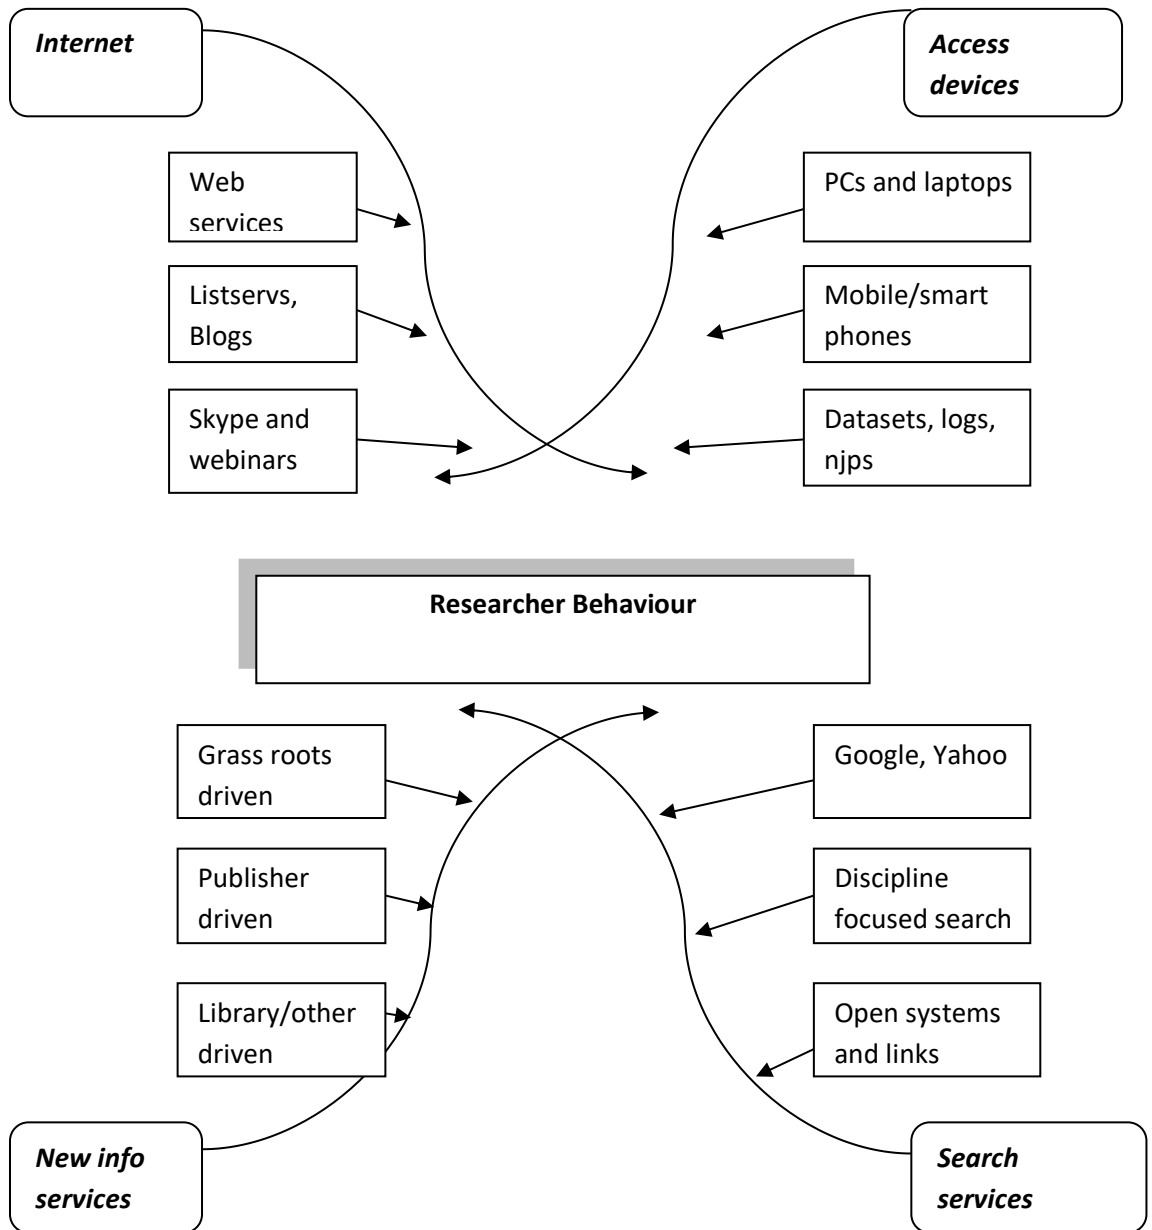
*Internet*

*Access devices*

Web services

PCs and laptops

Listservs, Blogs

Mobile/smart phones

Skype and webinars

Datasets, logs, njps

**Researcher Behaviour**

Grass roots driven

Google, Yahoo

Publisher driven

Discipline focused search

Library/other driven

Open systems and links

*New info services*

*Search services*